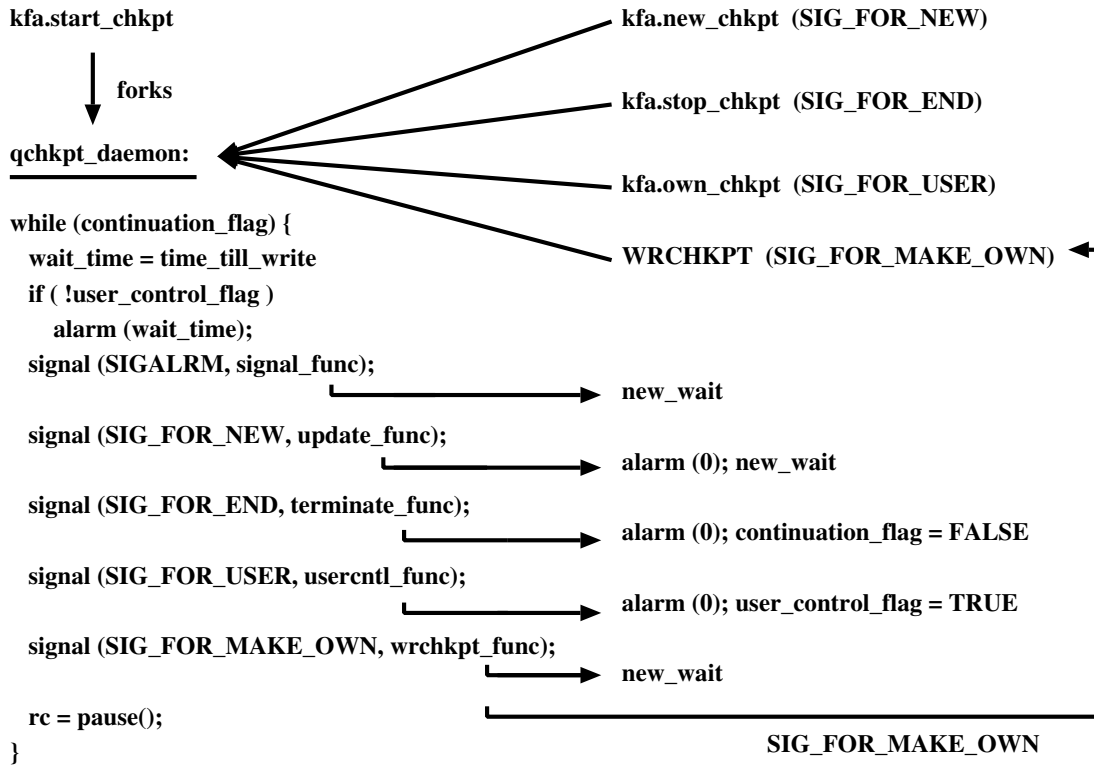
kfa.start_chkpt

forks

qchkpt_daemon:

kfa.new_chkpt (SIG_FOR_NEW)

kfa.stop_chkpt (SIG_FOR_END)

kfa.own_chkpt (SIG_FOR_USER)

WRCHKPT (SIG_FOR_MAKE_OWN)

while (continuation_flag) {
wait_time = time_till_write
if ( !user_control_flag )
alarm (wait_time);
signal (SIGALRM, signal_func);

new_wait

signal (SIG_FOR_NEW, update_func);

alarm (0); new_wait

signal (SIG_FOR_END, terminate_func);

alarm (0); continuation_flag = FALSE

signal (SIG_FOR_USER, usercntl_func);

alarm (0); user_control_flag = TRUE

signal (SIG_FOR_MAKE_OWN, wrchkpt_func);

new_wait

rc = pause();
}

SIG_FOR_MAKE_OWN